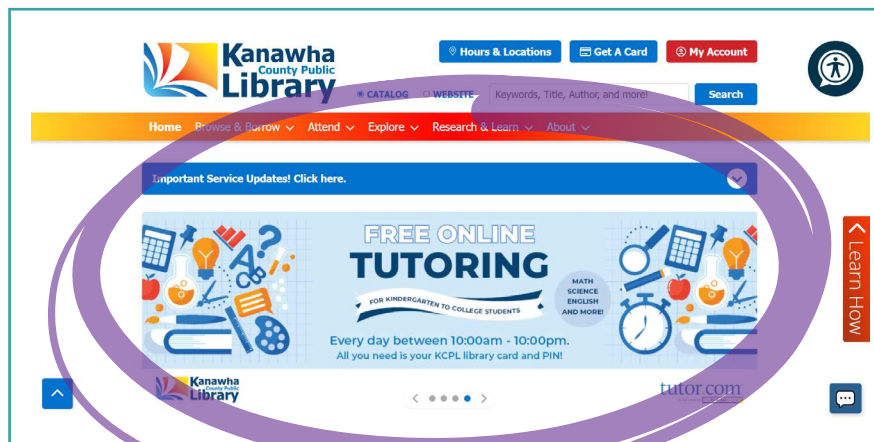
Kanawha County Public Library

Hours & Locations
Get A Card
My Account

CATALOG
WEBSITE
Keywords, Title, Author, and more!
Search

Home
Browse & Borrow
Attend
Explore
Research & Learn
About

Important Service Updates! Click here.

FREE ONLINE
TUTORING
FOR KINDERGARTEN TO COLLEGE STUDENTS
MATH
SCIENCE
ENGLISH
AND MORE!
Every day between 10:00am - 10:00pm.
All you need is your KCPL library card and PIN!

Kanawha County Public Library

tutor.com

Learn How